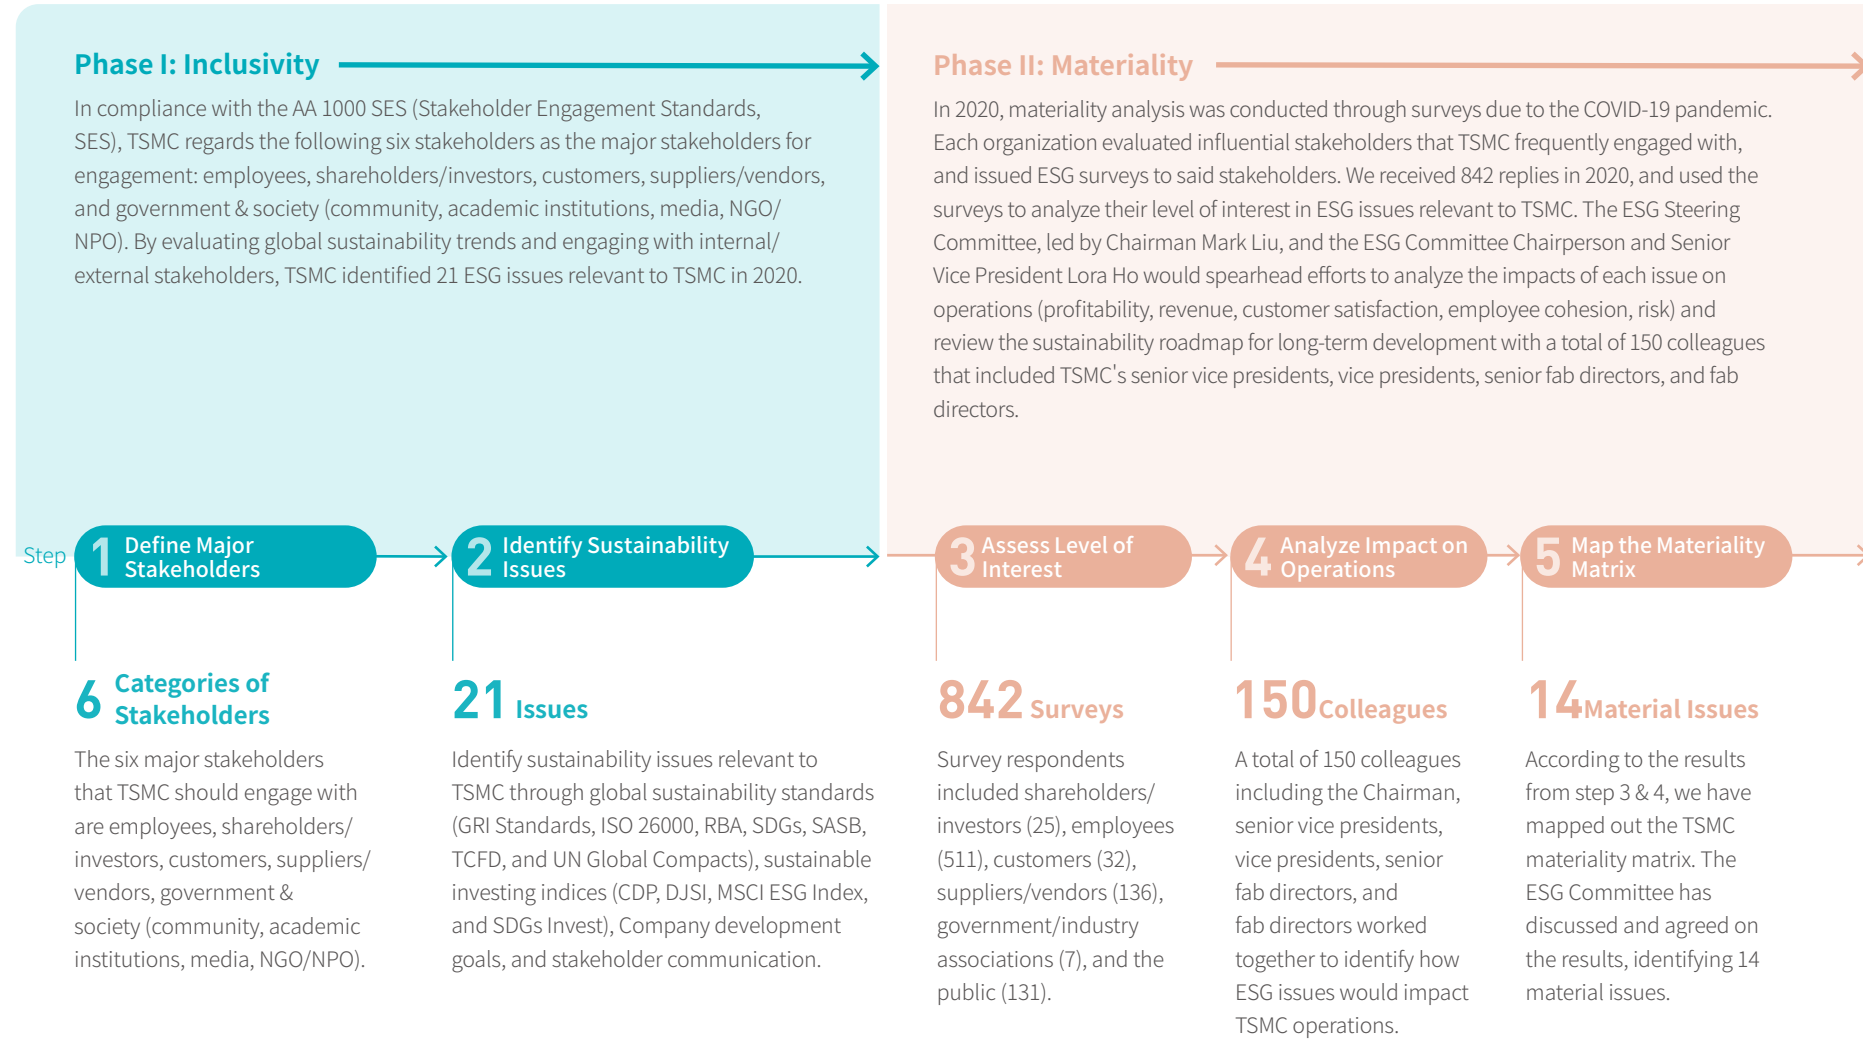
Phase I: Inclusivity

In compliance with the AA 1000 SES (Stakeholder Engagement Standards, SES), TSMC regards the following six stakeholders as the major stakeholders for engagement: employees, shareholders/investors, customers, suppliers/vendors, and government & society (community, academic institutions, media, NGO/NPO). By evaluating global sustainability trends and engaging with internal/external stakeholders, TSMC identified 21 ESG issues relevant to TSMC in 2020.

Phase II: Materiality

In 2020, materiality analysis was conducted through surveys due to the COVID-19 pandemic. Each organization evaluated influential stakeholders that TSMC frequently engaged with, and issued ESG surveys to said stakeholders. We received 842 replies in 2020, and used the surveys to analyze their level of interest in ESG issues relevant to TSMC. The ESG Steering Committee, led by Chairman Mark Liu, and the ESG Committee Chairperson and Senior Vice President Lora Ho would spearhead efforts to analyze the impacts of each issue on operations (profitability, revenue, customer satisfaction, employee cohesion, risk) and review the sustainability roadmap for long-term development with a total of 150 colleagues that included TSMC's senior vice presidents, vice presidents, senior fab directors, and fab directors.

Step

1 Define Major Stakeholders

2 Identify Sustainability Issues

3 Assess Level of Interest

4 Analyze Impact on Operations

5 Map the Materiality Matrix

6 Categories of Stakeholders

The six major stakeholders that TSMC should engage with are employees, shareholders/investors, customers, suppliers/vendors, government & society (community, academic institutions, media, NGO/NPO).

21 Issues

Identify sustainability issues relevant to TSMC through global sustainability standards (GRI Standards, ISO 26000, RBA, SDGs, SASB, TCFD, and UN Global Compacts), sustainable investing indices (CDP, DJSI, MSCI ESG Index, and SDGs Invest), Company development goals, and stakeholder communication.

842 Surveys

Survey respondents included shareholders/investors (25), employees (511), customers (32), suppliers/vendors (136), government/industry associations (7), and the public (131).

150 Colleagues

A total of 150 colleagues including the Chairman, senior vice presidents, vice presidents, senior fab directors, and fab directors worked together to identify how ESG issues would impact TSMC operations.

14 Material Issues

According to the results from step 3 & 4, we have mapped out the TSMC materiality matrix. The ESG Committee has discussed and agreed on the results, identifying 14 material issues.